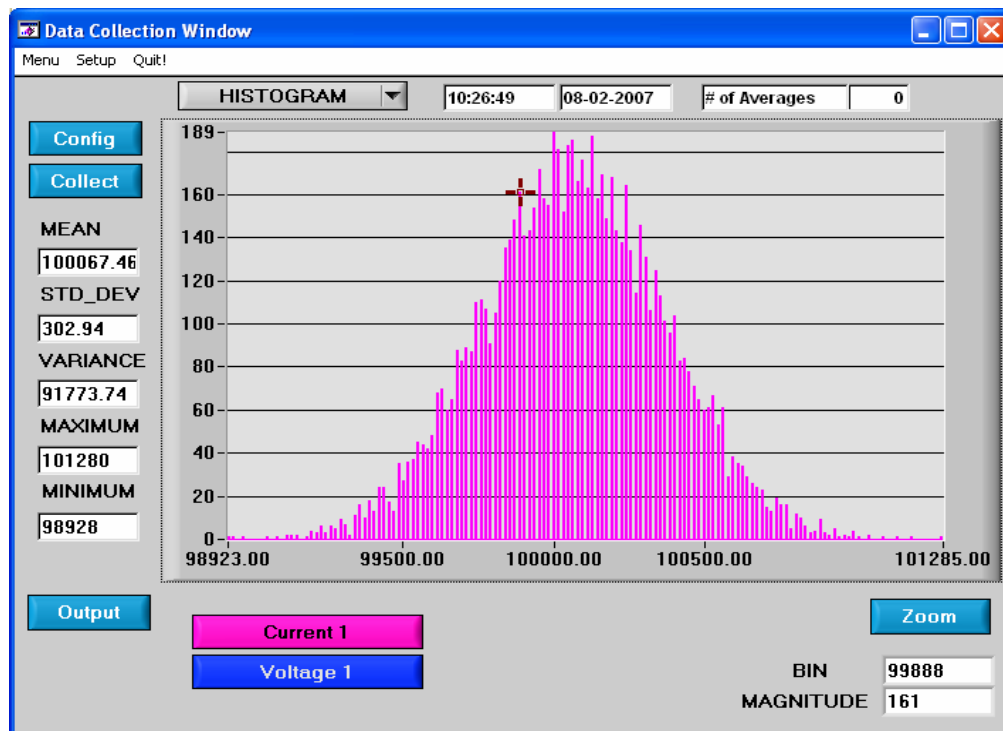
Data Collection Window

Menu Setup Quit!

HISTOGRAM

10:26:49

08-02-2007

# of Averages

0

Config

Collect

MEAN

100067.46

STD_DEV

302.94

VARIANCE

91773.74

MAXIMUM

101280

MINIMUM

98928

189
160
140
120
100
80
60
40
20
0

98923.00
99500.00
100000.00
100500.00
101285.00

Output

Current 1

Voltage 1

Zoom

BIN

99888

MAGNITUDE

161